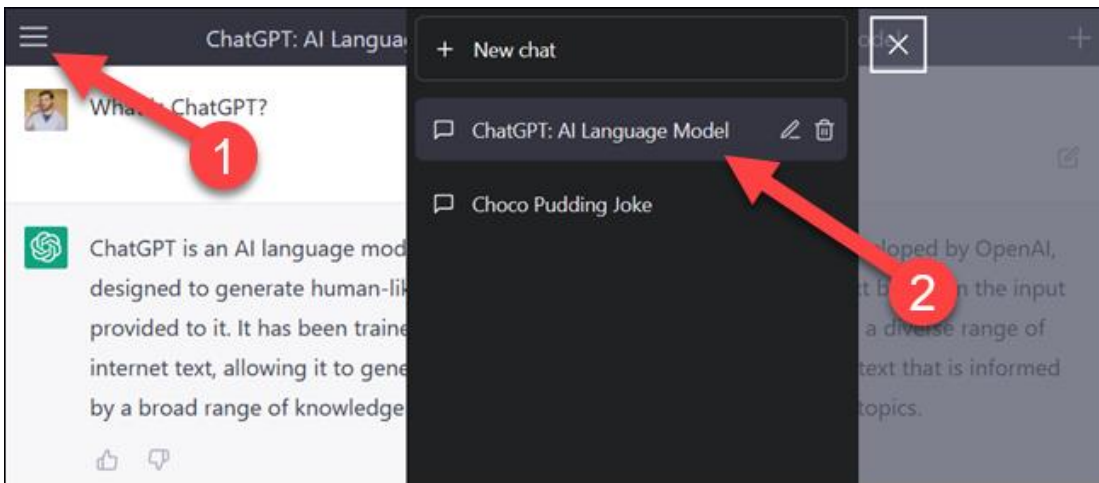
ChatGPT: AI Langua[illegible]

+ New chat

ChatGPT: AI Language Model

Choco Pudding Joke

Wha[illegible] ChatGPT?

1

2

ChatGPT is an AI language mod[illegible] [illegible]loped by OpenAI, designed to generate human-lik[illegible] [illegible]t b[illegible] n the input provided to it. It has been traine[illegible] a diverse range of internet text, allowing it to gene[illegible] text that is informed by a broad range of knowledge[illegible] topics.